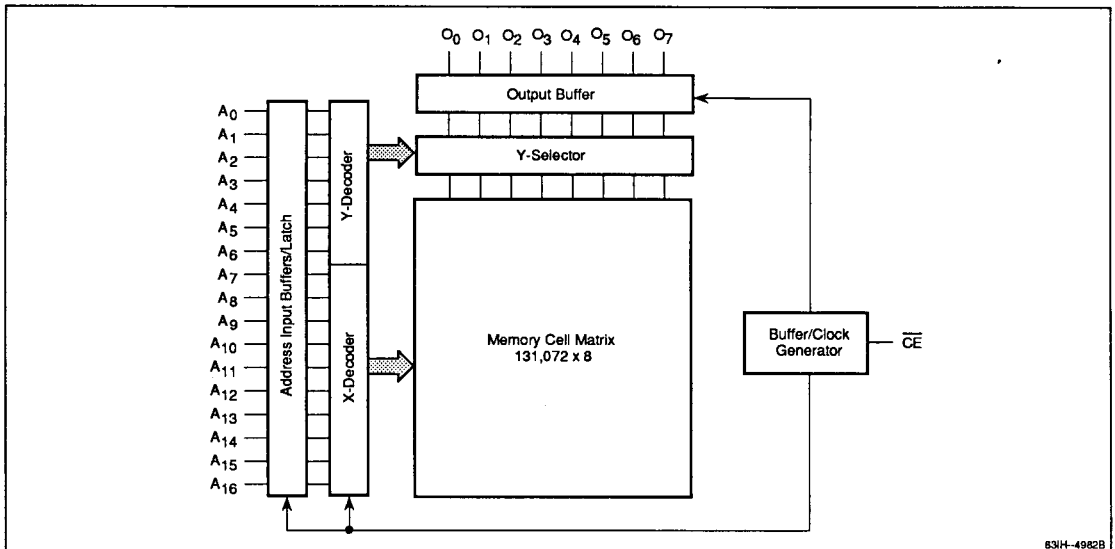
$O_0$ $O_1$ $O_2$ $O_3$ $O_4$ $O_5$ $O_6$ $O_7$

Output Buffer

Y-Selector

$A_0$
$A_1$
$A_2$
$A_3$
$A_4$
$A_5$
$A_6$
$A_7$
$A_8$
$A_9$
$A_{10}$
$A_{11}$
$A_{12}$
$A_{13}$
$A_{14}$
$A_{15}$
$A_{16}$

Address Input Buffers/Latch

Y-Decoder

X-Decoder

Memory Cell Matrix
131,072 x 8

Buffer/Clock Generator

$\overline{CE}$

83IH-4982B